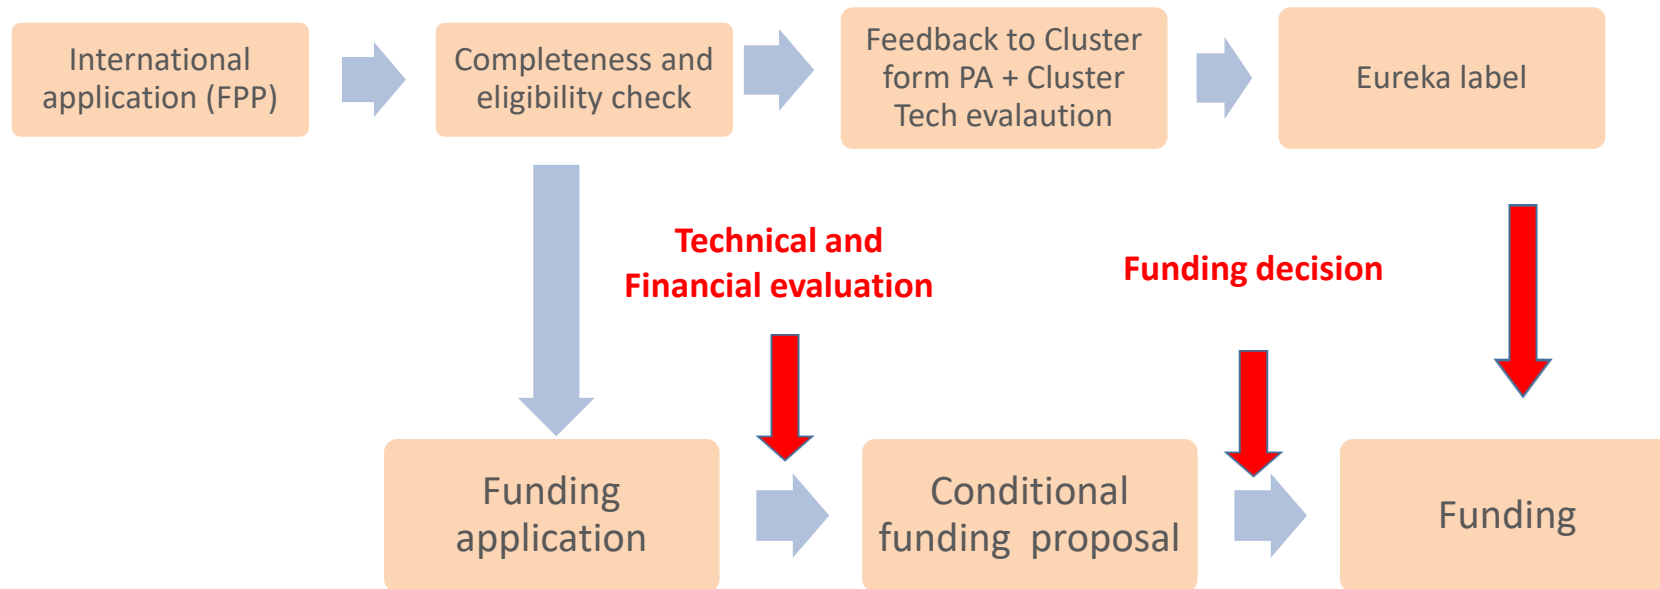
International application (FPP)

Completeness and eligibility check

Feedback to Cluster form PA + Cluster Tech evalaution

Eureka label

Technical and Financial evaluation

Funding decision

Funding application

Conditional funding proposal

Funding